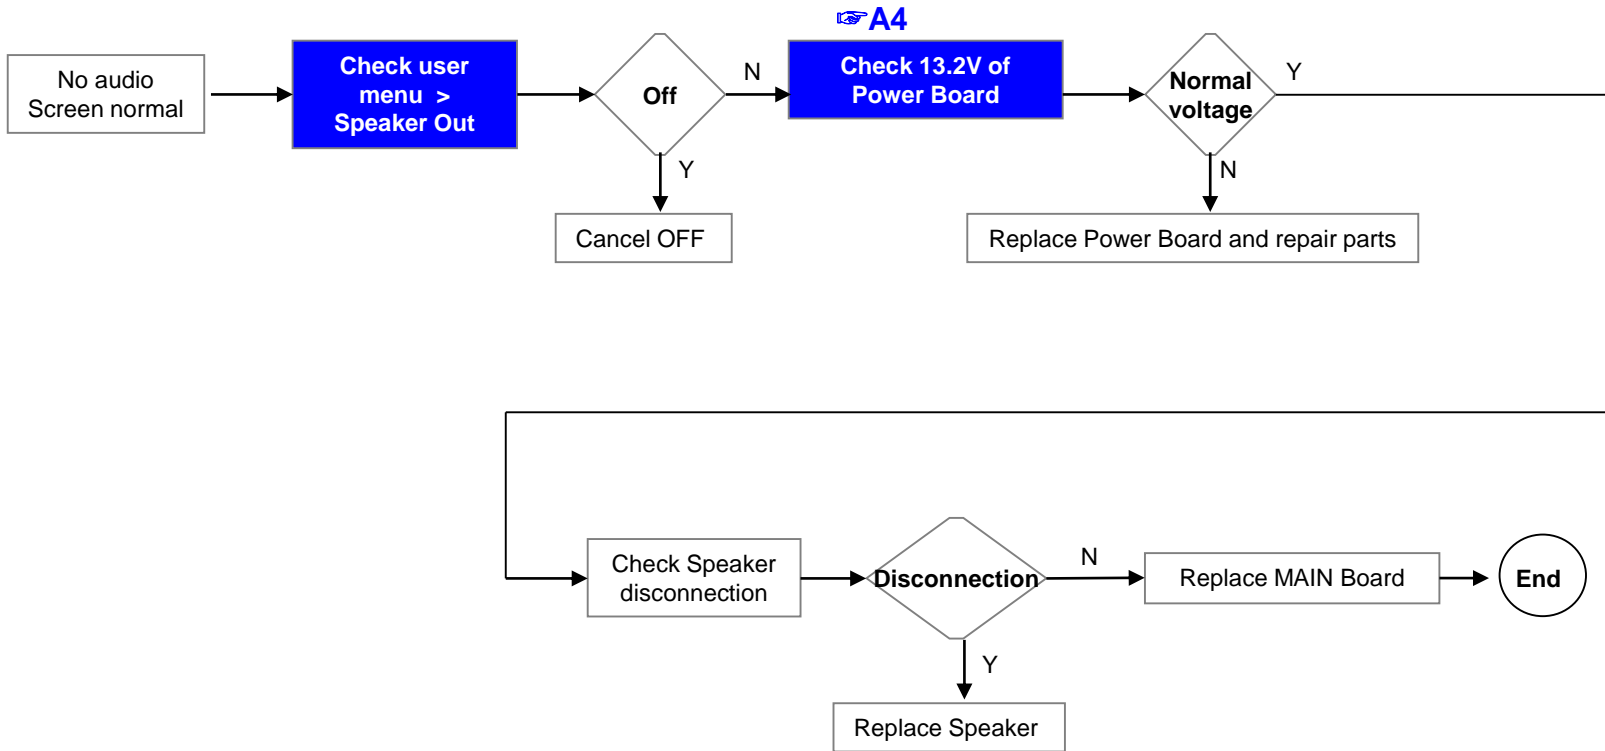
No audio
Screen normal

Check user menu > Speaker Out

Off

N

Y

Cancel OFF

☞A4

Check 13.2V of Power Board

Normal voltage

Y

N

Replace Power Board and repair parts

Check Speaker disconnection

Disconnection

N

Replace MAIN Board

End

Y

Replace Speaker